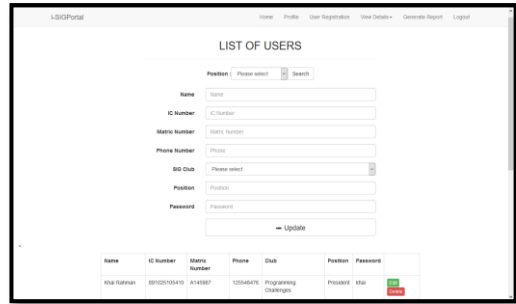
i-SIGPortal

Home Profile User Registration View Details ▾ Generate Report Logout

LIST OF USERS

Position Please select Search

Name Name

IC Number IC Number

Matric Number Matric Number

Phone Number Phone

SIG Club Please select

Position Position

Password Password

Update

| Name | IC Number | Matric Number | Phone | Club | Position | Password | |
|---|---|---|---|---|---|---|---|
| Khai Rahman | 881025105410 | A145887 | 125546476 | Programming Challenges | President | khai | Edit Delete |